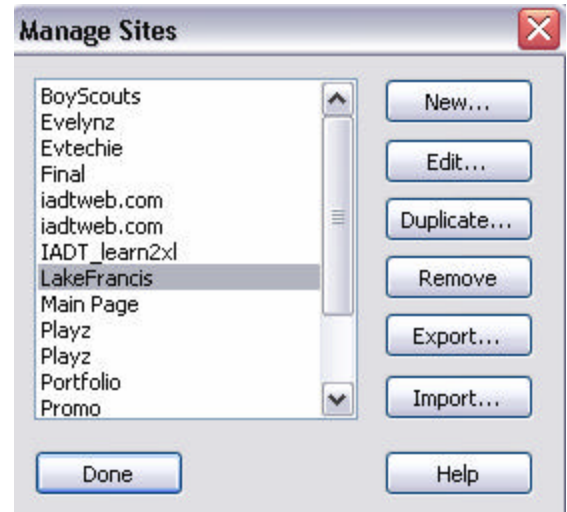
Manage Sites

BoyScouts
Evelynz
Evtechie
Final
iadtweb.com
iadtweb.com
IADT_learn2xl
LakeFrancis
Main Page
Playz
Playz
Portfolio
Promo

New...
Edit...
Duplicate...
Remove
Export...
Import...

Done
Help